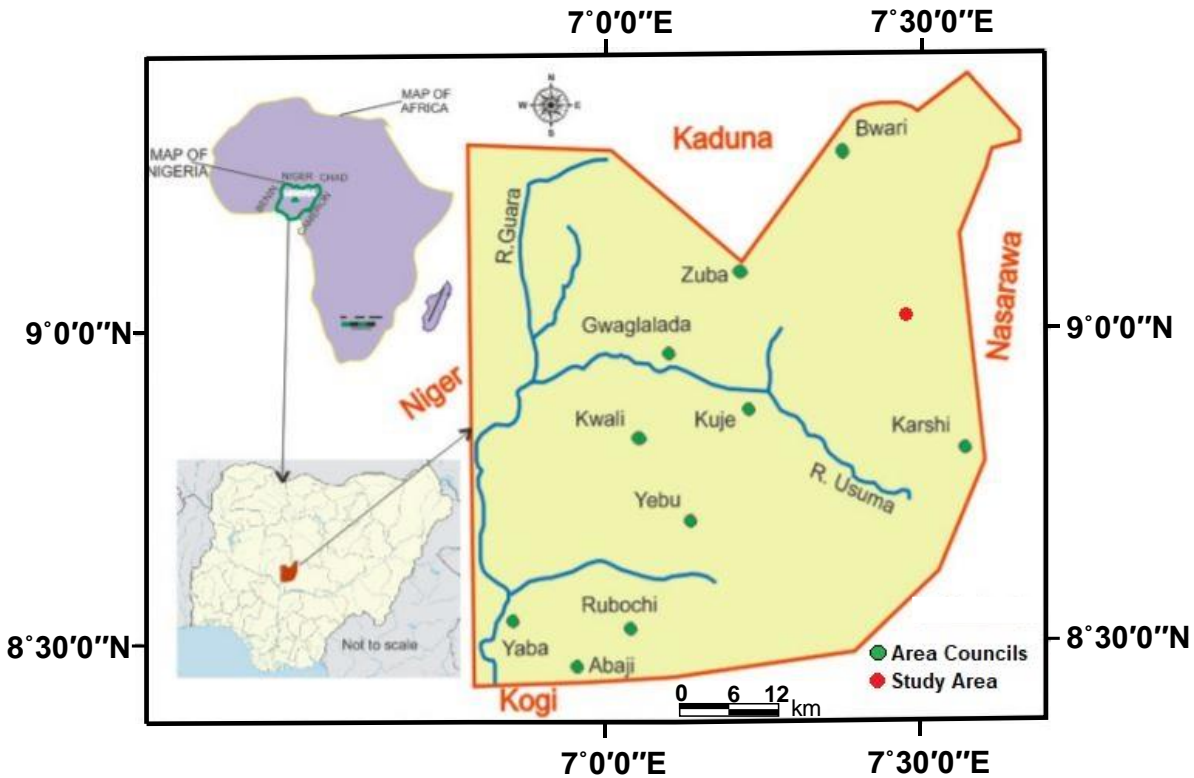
7°0′0″E
7°30′0″E

N
W E
S

MAP OF AFRICA

MAP OF NIGERIA

NIGER CHAD

BENIN

CAMEROON

Kaduna

Bwari

R.Guara

Zuba

Nasarawa

9°0′0″N

9°0′0″N

Gwaglalada

Niger

Kwali

Kuje

Karshi

R. Usuma

Yebu

Rubochi

Yaba

Abaji

Not to scale

8°30′0″N

8°30′0″N

Area Councils

Study Area

Kogi

0 6 12 km

7°0′0″E
7°30′0″E